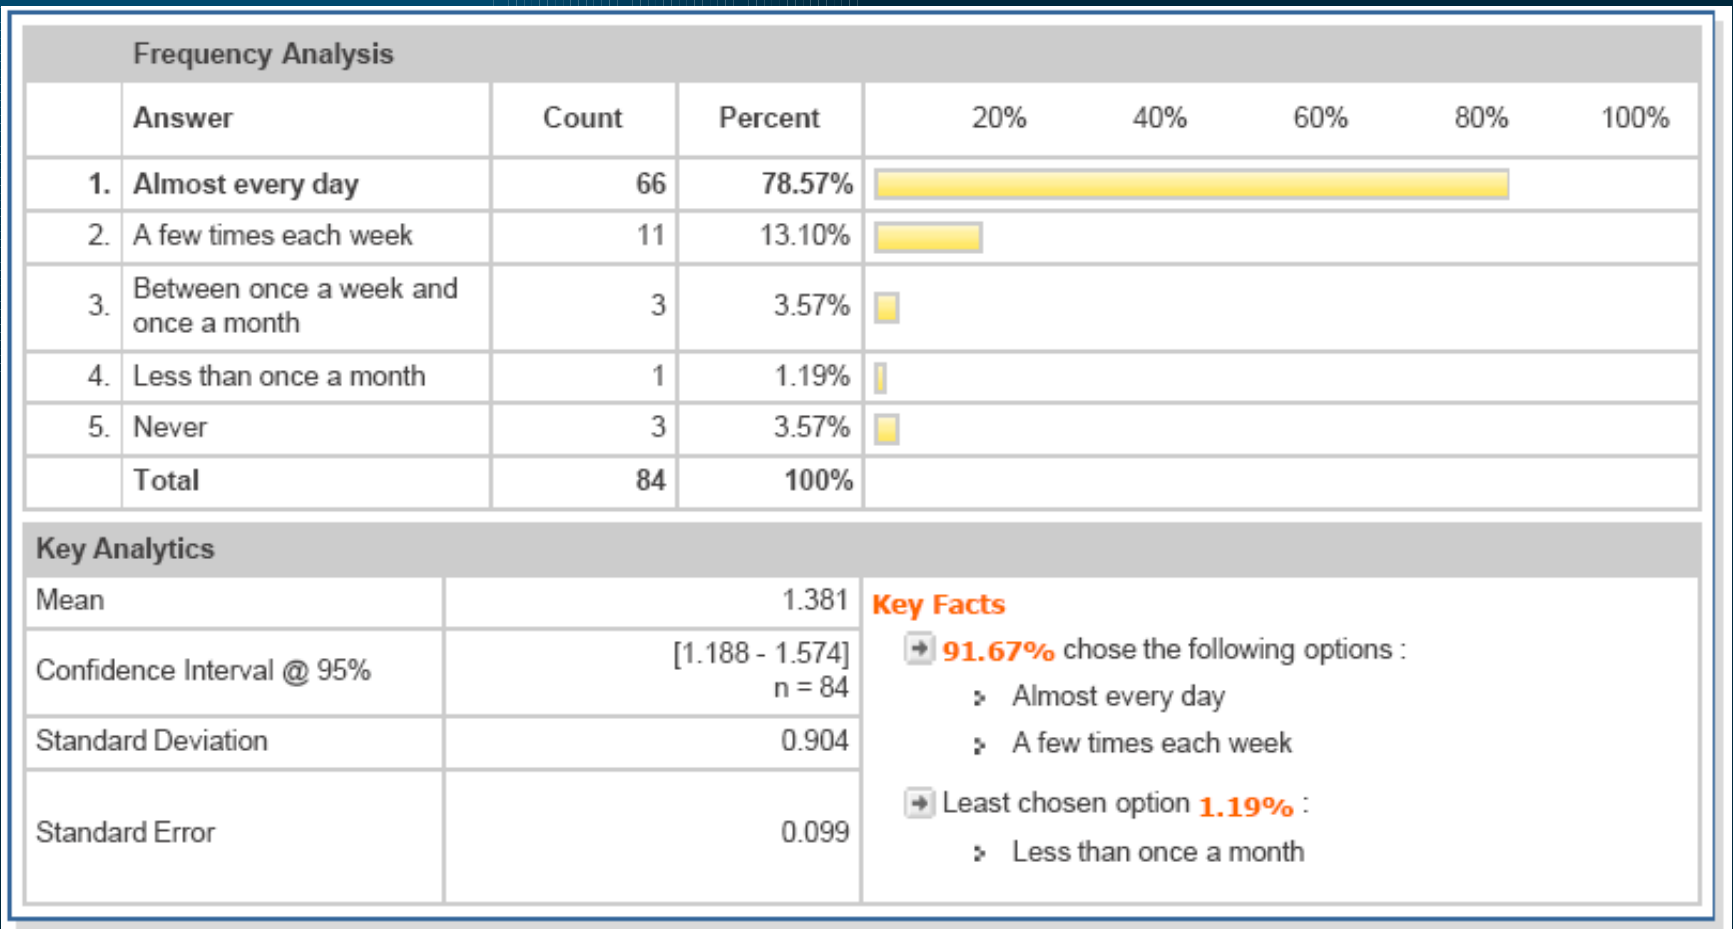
Frequency Analysis

| | Answer | Count | Percent | 20% 40% 60% 80% 100% |
|---|---|---|---|---|
| 1. | Almost every day | 66 | 78.57% | |
| 2. | A few times each week | 11 | 13.10% | |
| 3. | Between once a week and once a month | 3 | 3.57% | |
| 4. | Less than once a month | 1 | 1.19% | |
| 5. | Never | 3 | 3.57% | |
| | Total | 84 | 100% | |

Key Analytics

| | |
|---|---|
| Mean | 1.381 |
| Confidence Interval @ 95% | [1.188 - 1.574] n = 84 |
| Standard Deviation | 0.904 |
| Standard Error | 0.099 |

Key Facts

91.67% chose the following options :
Almost every day
A few times each week

Least chosen option 1.19% :
Less than once a month